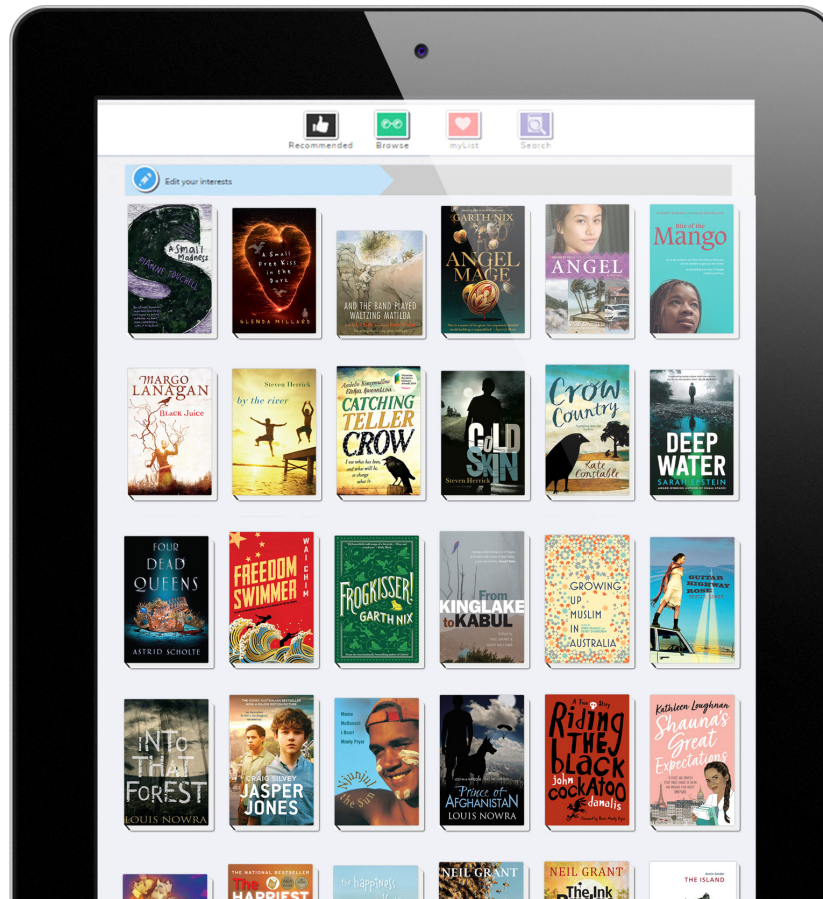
Recommended Browse myList Search

Edit your interests

A Small Madness
DIANNE TOUCHELL

A Small Free Kiss in the Dark
GLENDA MILLARD

AND THE BAND PLAYED WALTZING MATILDA

GARTH NIX
ANGEL MAGE

ANGEL

Rise of the Mango

MARGO LANAGAN
Black Juice

Steven Herrick
by the river

Catching Teller Crow

COLD SKIN
Steven Herrick

Crow Country
Kate Constable

DEEP WATER
SARAH EPSTEIN

FOUR DEAD QUEENS
ASTRID SCHOLTE

FREEDOM SWIMMER
WAI CHIM

FROGKISSER!
GARTH NIX

From KINGLAKE to KABUL

GROWING UP MUSLIM IN AUSTRALIA

GUITAR HIGHWAY ROSE

INTO THAT FOREST
LOUIS NOWRA

CRAIG SILVEY
JASPER JONES

Mauri the Sun

Prince of AFGHANISTAN
LOUIS NOWRA

Riding the Black Cockatoo
John Danalis

Kathleen Loughnan
Shauna's Great Expectations

The Happiest

the happiness

NEIL GRANT

NEIL GRANT
The Ink

THE ISLAND